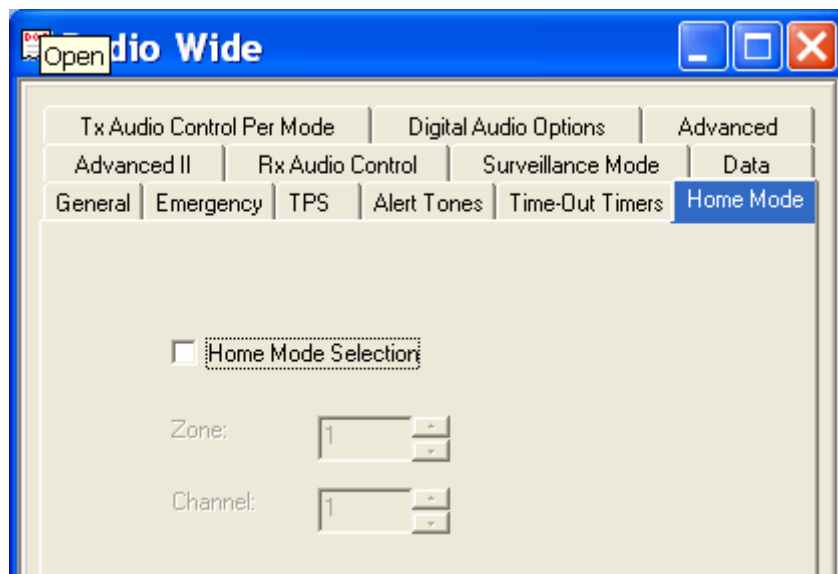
Open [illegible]dio Wide

Tx Audio Control Per Mode | Digital Audio Options | Advanced
Advanced II | Rx Audio Control | Surveillance Mode | Data
General | Emergency | TPS | Alert Tones | Time-Out Timers | Home Mode

Home Mode Selection

Zone: 1

Channel: 1